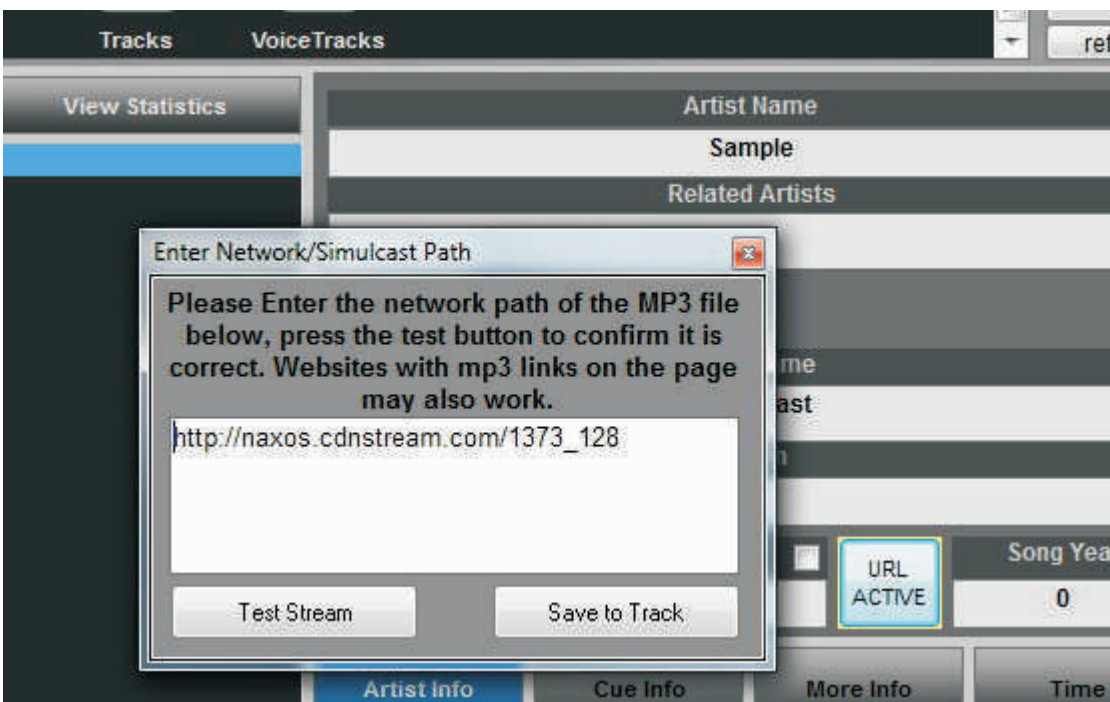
Tracks
VoiceTracks
ref

View Statistics

Artist Name
Sample
Related Artists

Enter Network/Simulcast Path

Please Enter the network path of the MP3 file below, press the test button to confirm it is correct. Websites with mp3 links on the page may also work.

http://naxos.cdnstream.com/1373_128

Test Stream
Save to Track

me
ast

URL ACTIVE
Song Yea
0

Artist Info
Cue Info
More Info
Time